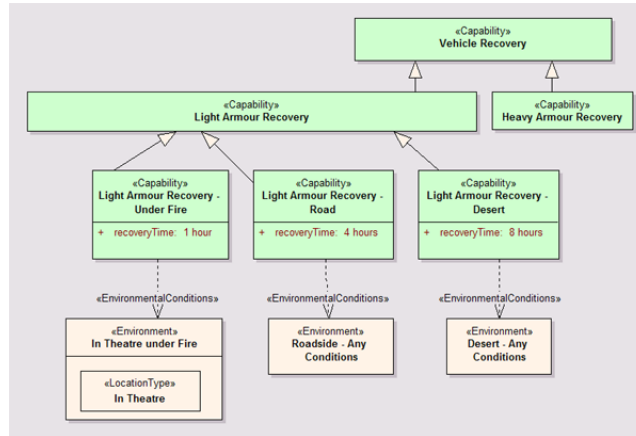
«Capability»
Vehicle Recovery

«Capability»
Light Armour Recovery

«Capability»
Heavy Armour Recovery

«Capability»
Light Armour Recovery - Under Fire

+ recoveryTime: 1 hour

«Capability»
Light Armour Recovery - Road

+ recoveryTime: 4 hours

«Capability»
Light Armour Recovery - Desert

+ recoveryTime: 8 hours

«EnvironmentalConditions»

«EnvironmentalConditions»

«EnvironmentalConditions»

«Environment»
In Theatre under Fire

«LocationType»
In Theatre

«Environment»
Roadside - Any Conditions

«Environment»
Desert - Any Conditions